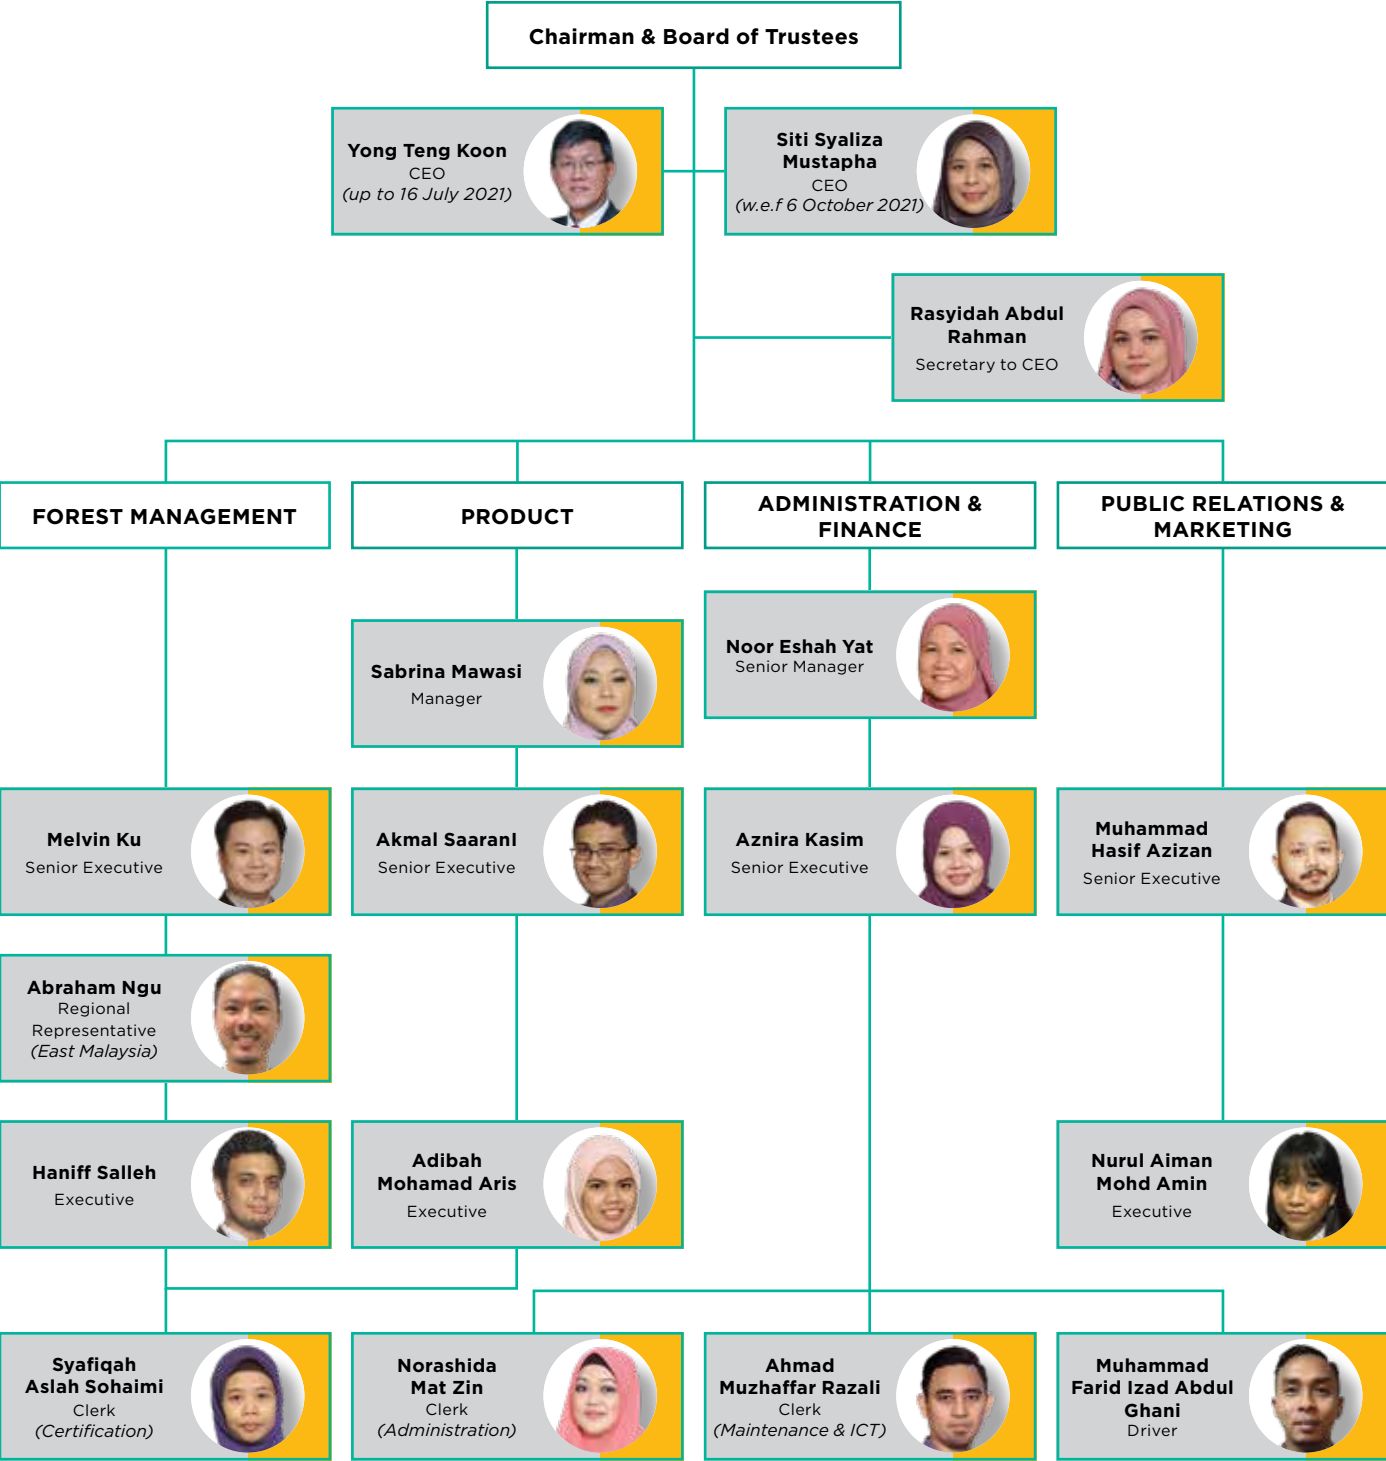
Chairman & Board of Trustees

Yong Teng Koon
CEO
(up to 16 July 2021)

Siti Syaliza Mustapha
CEO
(w.e.f 6 October 2021)

Rasyidah Abdul Rahman
Secretary to CEO

FOREST MANAGEMENT

PRODUCT

ADMINISTRATION & FINANCE

PUBLIC RELATIONS & MARKETING

Sabrina Mawasi
Manager

Noor Eshah Yat
Senior Manager

Melvin Ku
Senior Executive

Akmal Saaranl
Senior Executive

Aznira Kasim
Senior Executive

Muhammad Hasif Azizan
Senior Executive

Abraham Ngu
Regional Representative
(East Malaysia)

Haniff Salleh
Executive

Adibah Mohamad Aris
Executive

Nurul Aiman Mohd Amin
Executive

Syafiqah Aslah Sohaimi
Clerk
(Certification)

Norashida Mat Zin
Clerk
(Administration)

Ahmad Muzhaffar Razali
Clerk
(Maintenance & ICT)

Muhammad Farid Izad Abdul Ghani
Driver